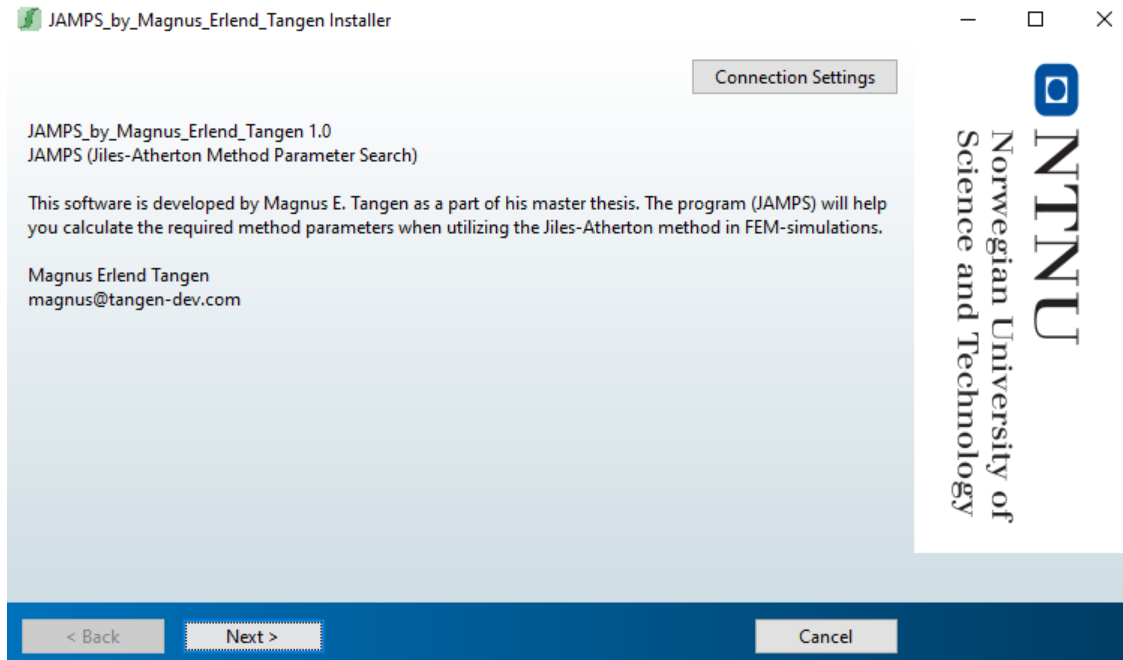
JAMPS_by_Magnus_Erlend_Tangen Installer

Connection Settings

JAMPS_by_Magnus_Erlend_Tangen 1.0
JAMPS (Jiles-Atherton Method Parameter Search)

This software is developed by Magnus E. Tangen as a part of his master thesis. The program (JAMPS) will help you calculate the required method parameters when utilizing the Jiles-Atherton method in FEM-simulations.

Magnus Erlend Tangen
magnus@tangen-dev.com

NTNU
Norwegian University of
Science and Technology

< Back
Next >
Cancel